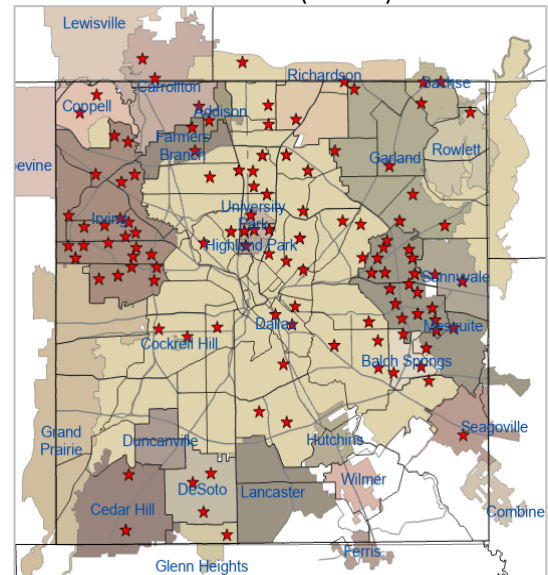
Lewisville
Carrollton
Richardson
Rowlett
Coppell
Addison
Farmers Branch
Garland
Rowlett
evine
Irving
University Park
Highland Park
Sunnyvale
Dallas
Mesquite
Cockrell Hill
Balch Springs
Grand Prairie
Duncanville
Hutchins
Seagoville
Wilmer
Cedar Hill
DeSoto
Lancaster
Combine
Ferris
Glenn Heights